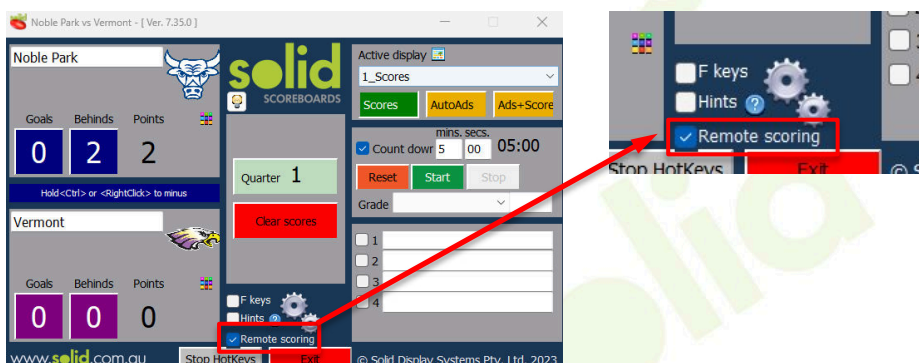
Noble Park vs Vermont - [ Ver. 7.35.0 ]

Noble Park

solid SCOREBOARDS

Goals Behinds Points
0 2 2

Hold<Ctrl> or <RightClick> to minus

Quarter 1

Clear scores

Vermont

Goals Behinds Points
0 0 0

F keys
Hints
Remote scoring

www.solid.com.au Stop HotKeys Exit

Active display
1_Scores
Scores AutoAds Ads+Score

mins. secs.
Count down 5 00 05:00
Reset Start Stop
Grade

1
2
3
4

© Solid Display Systems Pty. Ltd. 2023

F keys
Hints
Remote scoring
Stop HotKeys Exit